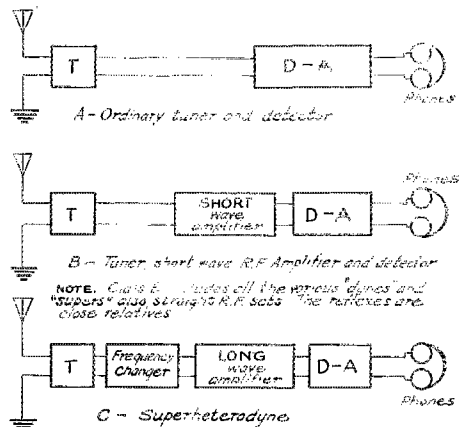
T

D - A

Phones

A - Ordinary tuner and detector

Phones

T

SHORT wave amplifier

D - A

B - Tuner, short wave R.F. Amplifier and detector

NOTE. Class B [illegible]udes all the various "dynes" and "supers" also straight R.F. sets. The reflexes are close relatives

T

Frequency Changer

LONG wave amplifier

D - A

Phones

C - Superheterodyne